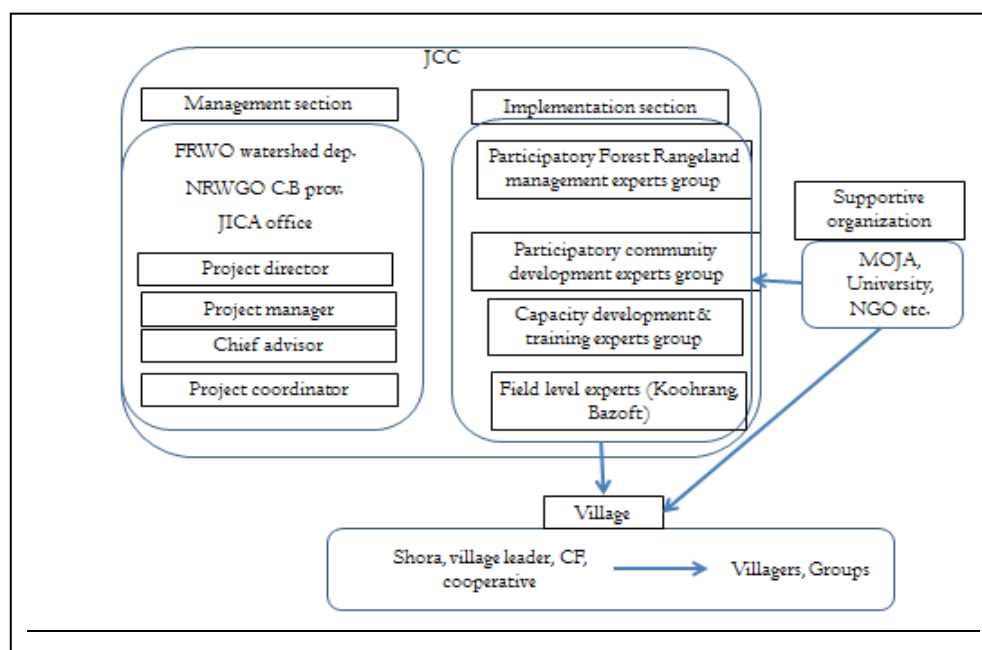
JCC

Management section

FRWO watershed dep.

NRWGO C.B prov.

JICA office

Project director

Project manager

Chief advisor

Project coordinator

Implementation section

Participatory Forest Rangeland management experts group

Participatory community development experts group

Capacity development & training experts group

Field level experts (Koohrang, Bazoft)

Supportive organization

MOJA, University, NGO etc.

Village

Shora, village leader, CF, cooperative

Villagers, Groups